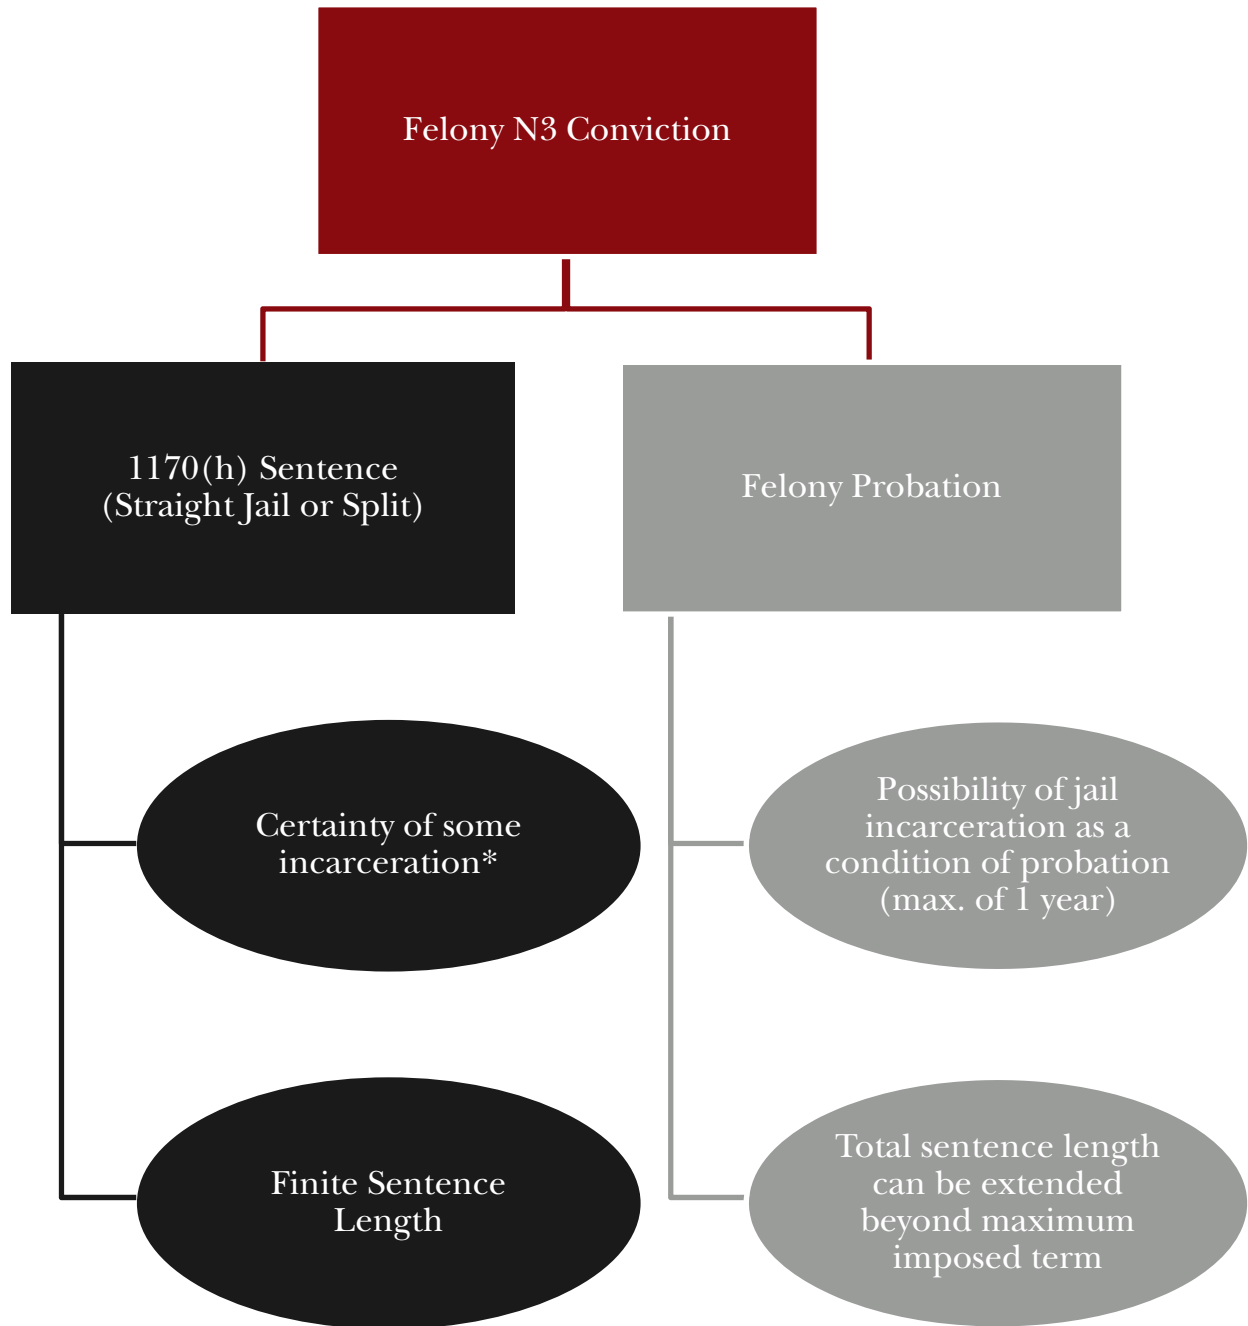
Felony N3 Conviction

1170(h) Sentence (Straight Jail or Split)

Felony Probation

Certainty of some incarceration*

Possibility of jail incarceration as a condition of probation (max. of 1 year)

Finite Sentence Length

Total sentence length can be extended beyond maximum imposed term